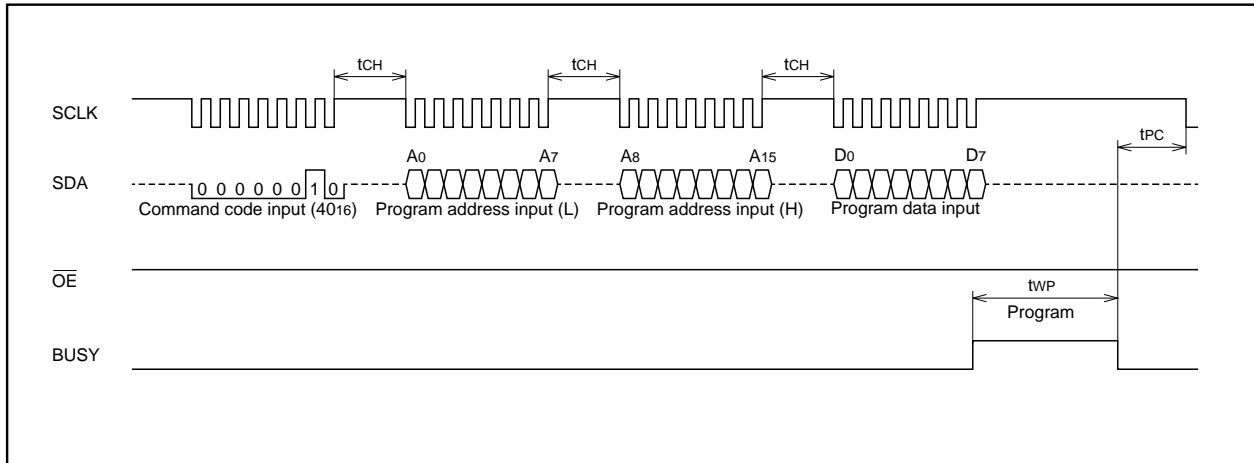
$t_{CH}$ $t_{CH}$ $t_{CH}$

SCLK

$t_{PC}$

SDA

0 0 0 0 0 0 1 0

$A_0$ $A_7$ $A_8$ $A_{15}$ $D_0$ $D_7$

Command code input ($40_{16}$) Program address input (L) Program address input (H) Program data input

$\overline{OE}$

$t_{WP}$

Program

BUSY